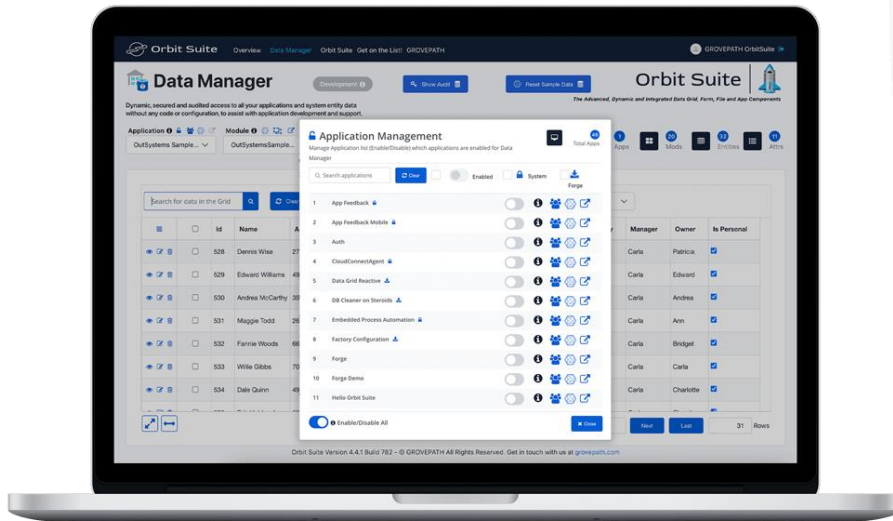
Orbit Suite Overview Data Manager Orbit Suite Get on the List! GROVEPATH

GROVEPATH OrbitSuite

Data Manager

Development

Show Audit

Reset Sample Data

Orbit Suite

The Advanced, Dynamic and Integrated Data Grid, Form, File and App Components

Dynamic, secured and audited access to all your applications and system entity data without any code or configuration, to assist with application development and support.

Application

Module

OutSystems Sample...

OutSystems Sample...

Apps

20 Mods

32 Entities

11 Attrs

Search for data in the Grid

Clear

| | | Id | Name | | Manager | Owner | Is Personal |
|---|---|---|---|---|---|---|---|
| | | 528 | Dennis Wise | | Carla | Patricia | |
| | | 529 | Edward Williams | | Carla | Edward | |
| | | 530 | Andrea McCarthy | | Carla | Andrea | |
| | | 531 | Maggie Todd | | Carla | Ann | |
| | | 532 | Fannie Woods | | Carla | Bridget | |
| | | 533 | Willie Gibbs | | Carla | Carla | |
| | | 534 | Dala Quinn | | Carla | Charlotte | |

Next Last 31 Rows

Application Management

Manage Application list (Enable/Disable) which applications are enabled for Data Manager

49 Total Apps

Search applications

Clear

Enabled

System

Forge

1 App Feedback
2 App Feedback Mobile
3 Auth
4 CloudConnectAgent
5 Data Grid Reactive
6 DB Cleaner on Steroids
7 Embedded Process Automation
8 Factory Configuration
9 Forge
10 Forge Demo
11 Hello Orbit Suite

Enable/Disable All

Close

Orbit Suite Version 4.4.1 Build 782 - © GROVEPATH All Rights Reserved. Get in touch with us at grovepath.com